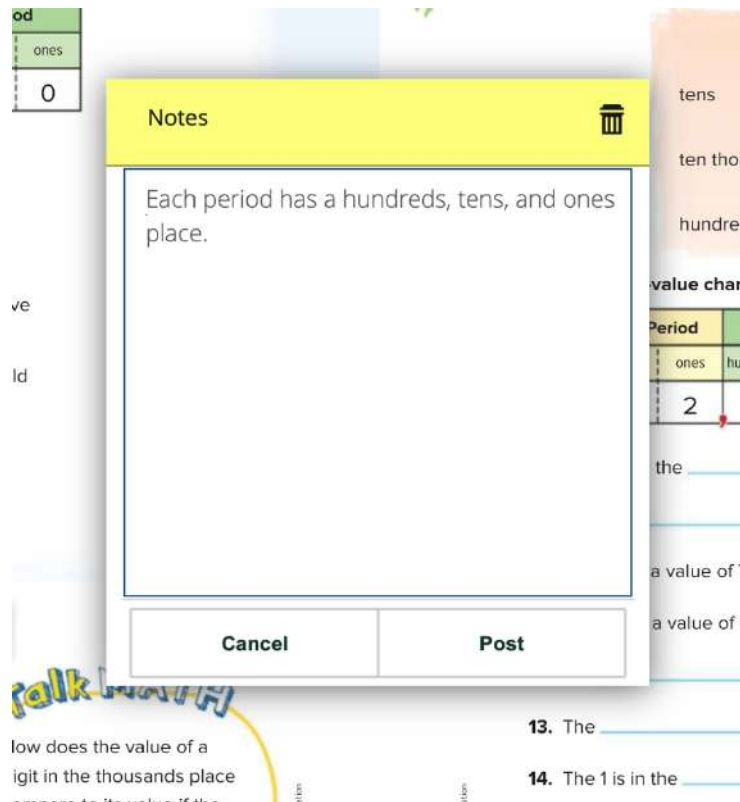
od
ones
0

Notes

Each period has a hundreds, tens, and ones place.

Cancel
Post

tens
ten tho
hundre

ve
ld

-value char
Period
ones
hu
2

the

a value of
a value of

Talk MATH
low does the value of a igit in the thousands place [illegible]

13. The
14. The 1 is in the